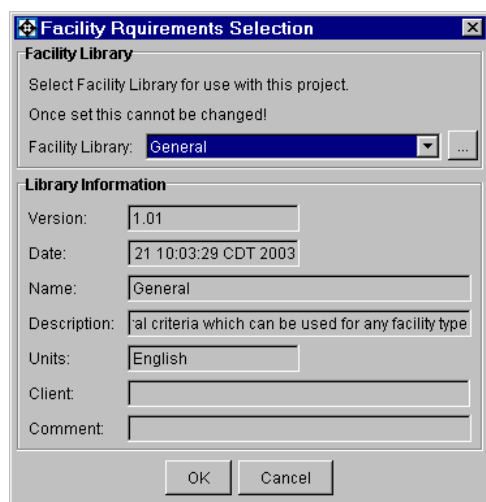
Facility Rquirements Selection

Facility Library

Select Facility Library for use with this project.

Once set this cannot be changed!

Facility Library: General ...

Library Information

Version: 1.01

Date: 21 10:03:29 CDT 2003

Name: General

Description: ·al criteria which can be used for any facility type

Units: English

Client:

Comment:

OK Cancel